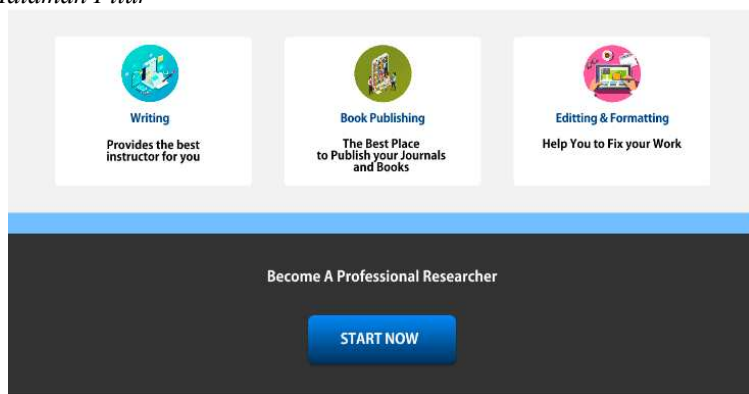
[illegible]alaman Fitur

Writing

Provides the best instructor for you

Book Publishing

The Best Place to Publish your Journals and Books

Editting & Formatting

Help You to Fix your Work

Become A Professional Researcher

START NOW